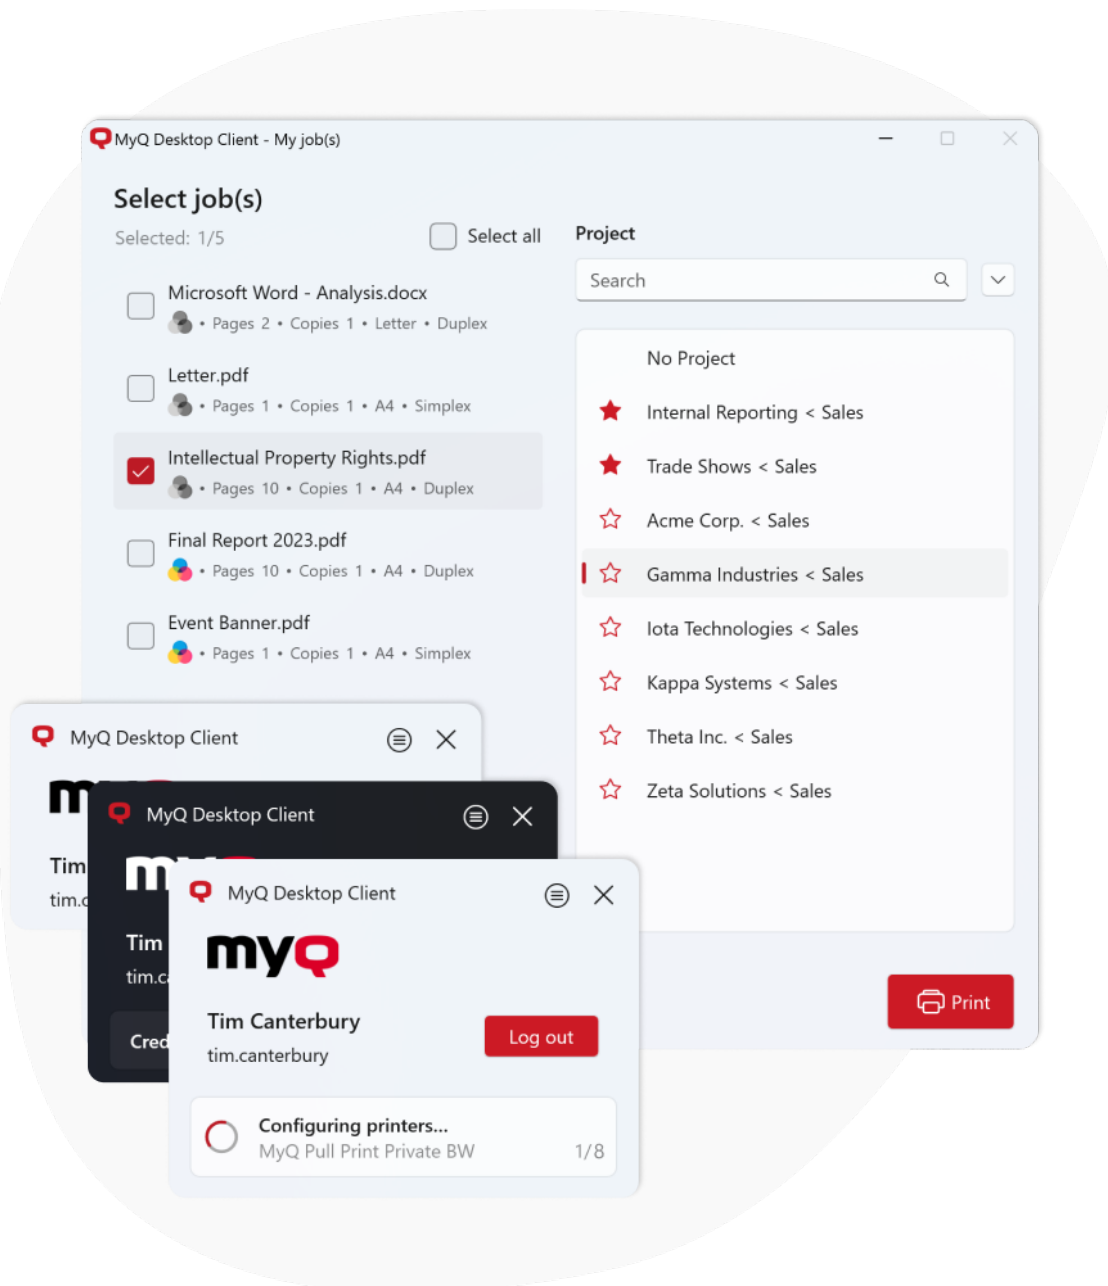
MyQ Desktop Client - My job(s)

Select job(s)

Selected: 1/5

Select all

Microsoft Word - Analysis.docx
• Pages 2 • Copies 1 • Letter • Duplex

Letter.pdf
• Pages 1 • Copies 1 • A4 • Simplex

Intellectual Property Rights.pdf
• Pages 10 • Copies 1 • A4 • Duplex

Final Report 2023.pdf
• Pages 10 • Copies 1 • A4 • Duplex

Event Banner.pdf
• Pages 1 • Copies 1 • A4 • Simplex

Project

Search

No Project
Internal Reporting < Sales
Trade Shows < Sales
Acme Corp. < Sales
Gamma Industries < Sales
Iota Technologies < Sales
Kappa Systems < Sales
Theta Inc. < Sales
Zeta Solutions < Sales

Print

MyQ Desktop Client
m
Tim
tim.c

MyQ Desktop Client
m
Tim
tim.c
Cred

MyQ Desktop Client
myQ
Tim Canterbury
tim.canterbury
Log out

Configuring printers...
MyQ Pull Print Private BW
1/8